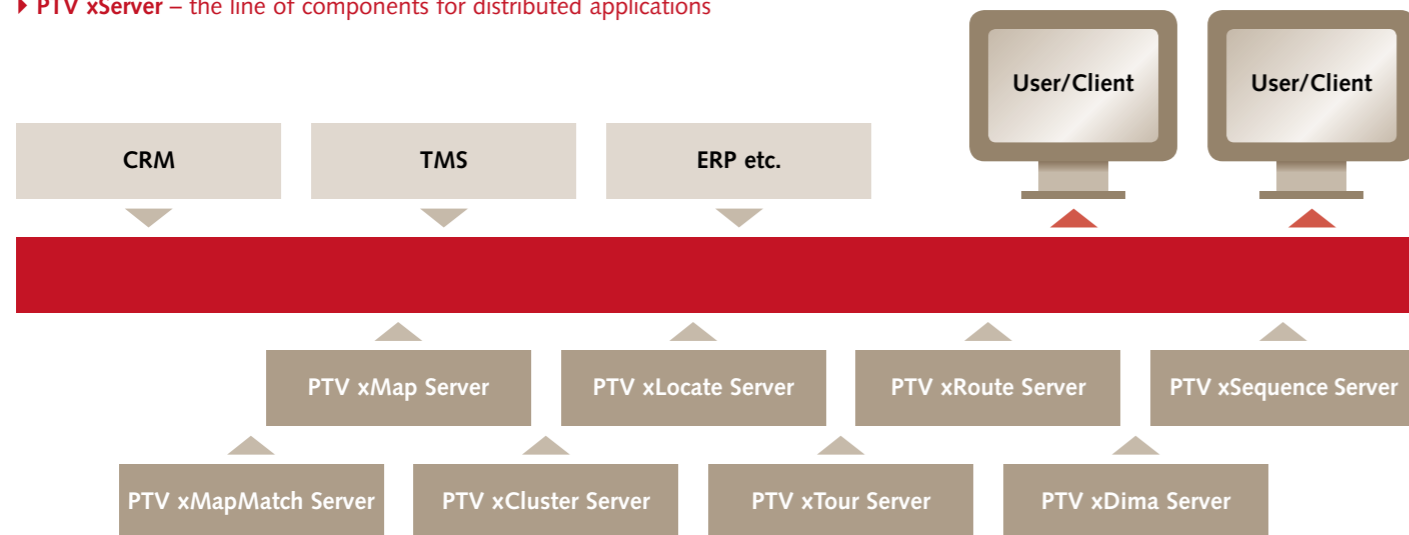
PTV xServer – the line of components for distributed applications

User/Client

User/Client

CRM

TMS

ERP etc.

PTV xMap Server

PTV xLocate Server

PTV xRoute Server

PTV xSequence Server

PTV xMapMatch Server

PTV xCluster Server

PTV xTour Server

PTV xDima Server